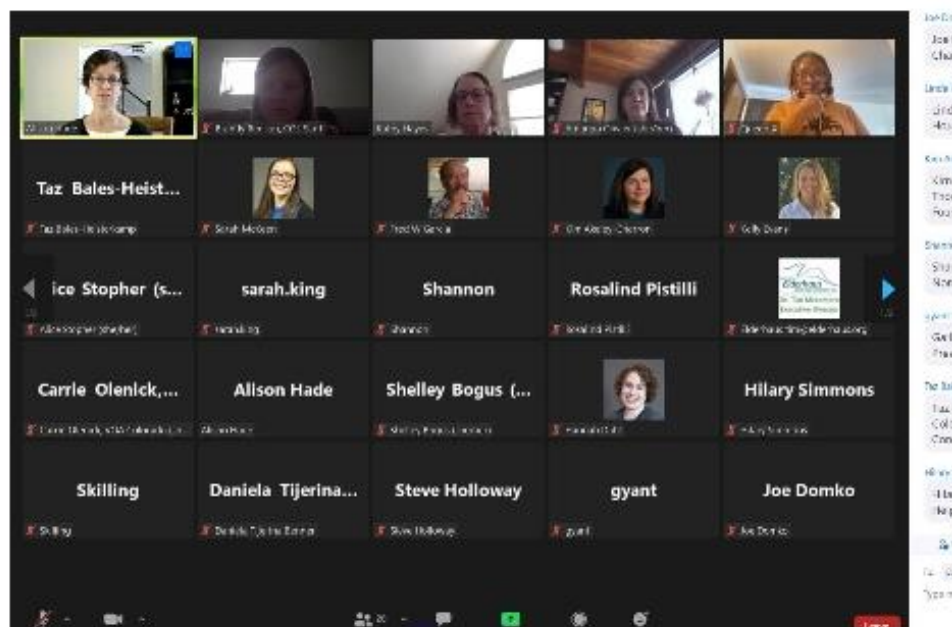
Taz Bales-Heist...

Taz Bales-Heistekamp

Sarah Mclean

Fred W. Garcia

Kelly Evans

ice Stopher (s...

Alice Stopher (shepher)

sarah.king

sarah.king

Shannon

Shannon

Rosalind Pistilli

Rosalind Pistilli

Carrie Olenick,...

Alison Hade

Alison Hade

Shelley Bogus (...

Hilary Simmons

Hilary Simmons

Skilling

Skilling

Daniela Tijerina...

Daniela Tijerina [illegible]

Steve Holloway

Steve Holloway

gyant

gyant

Joe Domko

Joe Domko